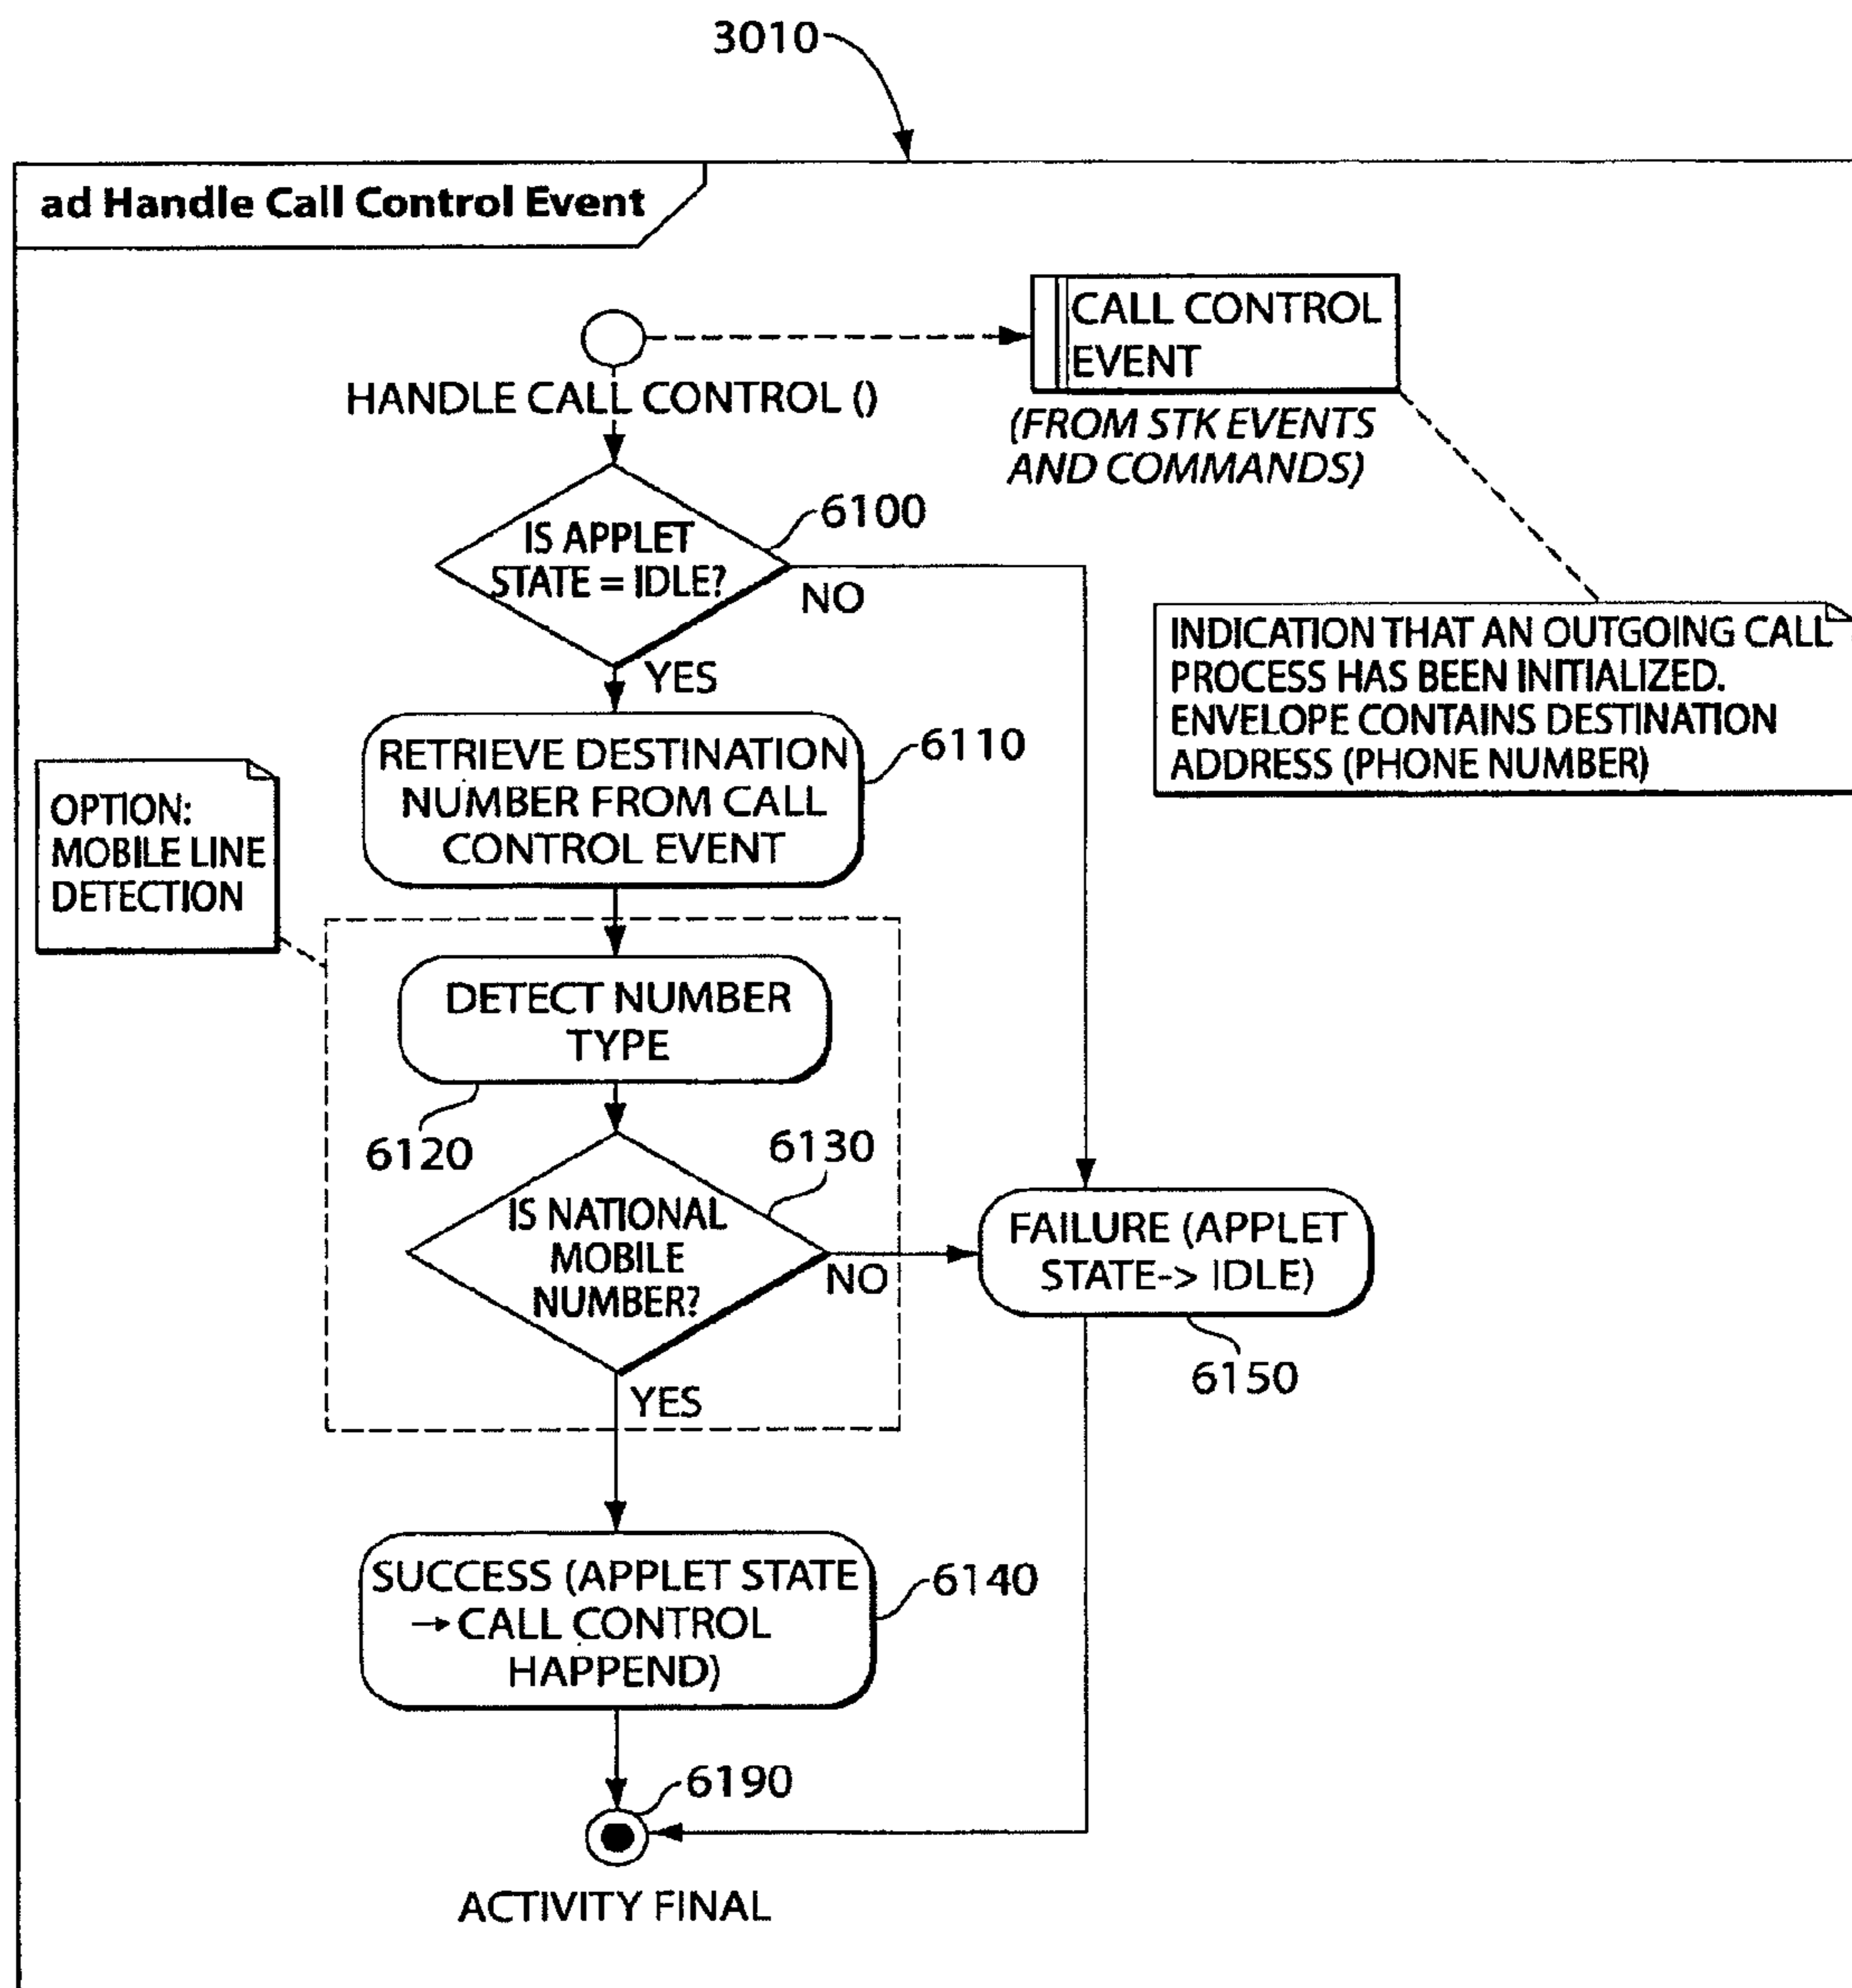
3010

ad Handle Call Control Event

HANDLE CALL CONTROL ()

CALL CONTROL EVENT

(FROM STK EVENTS AND COMMANDS)

6100

IS APPLET STATE = IDLE?

NO

YES

INDICATION THAT AN OUTGOING CALL PROCESS HAS BEEN INITIALIZED. ENVELOPE CONTAINS DESTINATION ADDRESS (PHONE NUMBER)

RETRIEVE DESTINATION NUMBER FROM CALL CONTROL EVENT

6110

OPTION: MOBILE LINE DETECTION

DETECT NUMBER TYPE

6120

6130

IS NATIONAL MOBILE NUMBER?

NO

FAILURE (APPLET STATE-> IDLE)

6150

YES

SUCCESS (APPLET STATE → CALL CONTROL HAPPEND)

6140

6190

ACTIVITY FINAL